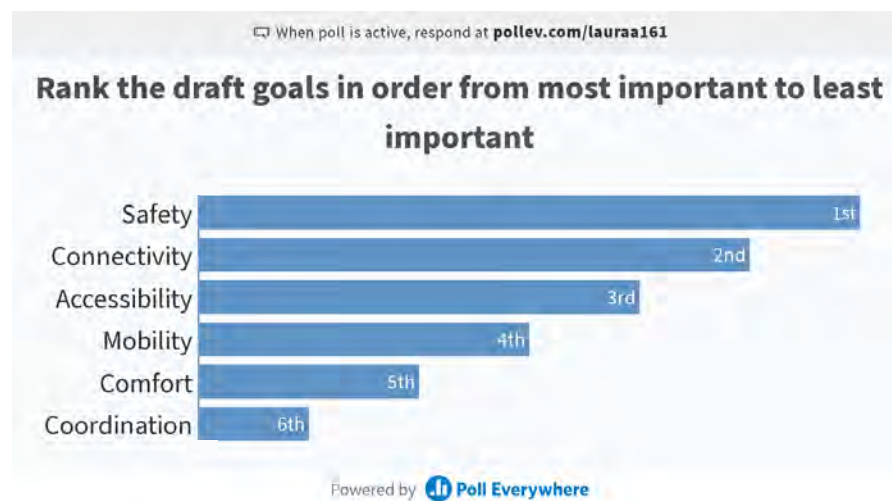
When poll is active, respond at pollev.com/lauraa161

Rank the draft goals in order from most important to least important

Safety 1st
Connectivity 2nd
Accessibility 3rd
Mobility 4th
Comfort 5th
Coordination 6th

Powered by Poll Everywhere